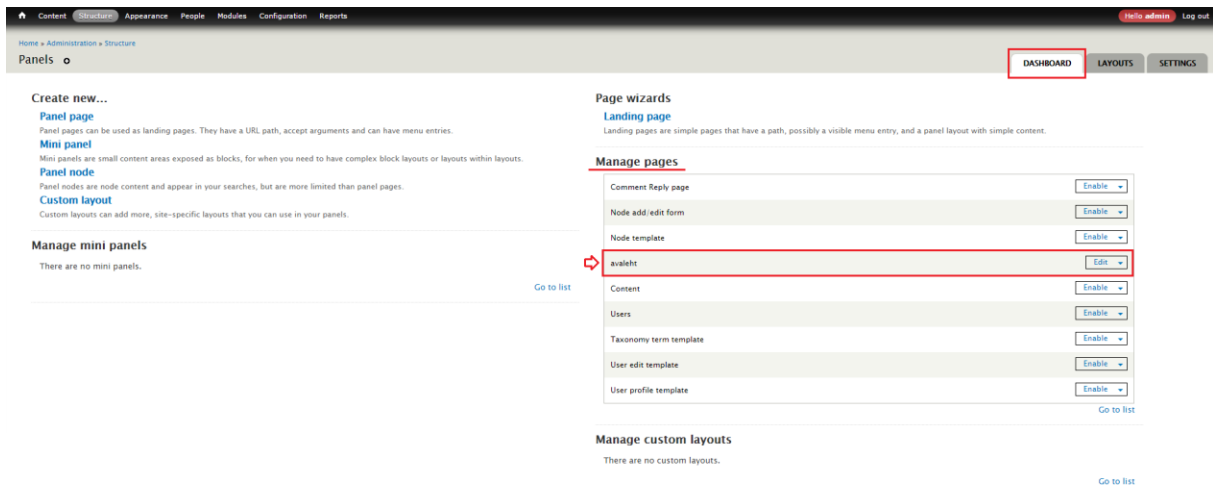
Content Structure Appearance People Modules Configuration Reports

Hello admin Log out

Home » Administration » Structure

Panels

DASHBOARD LAYOUTS SETTINGS

Create new...

Panel page
Panel pages can be used as landing pages. They have a URL path, accept arguments and can have menu entries.

Mini panel
Mini panels are small content areas exposed as blocks, for when you need to have complex block layouts or layouts within layouts.

Panel node
Panel nodes are node content and appear in your searches, but are more limited than panel pages.

Custom layout
Custom layouts can add more, site-specific layouts that you can use in your panels.

Manage mini panels

There are no mini panels.

Go to list

Page wizards

Landing page
Landing pages are simple pages that have a path, possibly a visible menu entry, and a panel layout with simple content.

Manage pages

| | |
|---|---|
| Comment Reply page | Enable |
| Node add/edit form | Enable |
| Node template | Enable |
| avaleht | Edit |
| Content | Enable |
| Users | Enable |
| Taxonomy term template | Enable |
| User edit template | Enable |
| User profile template | Enable |

Go to list

Manage custom layouts

There are no custom layouts.

Go to list